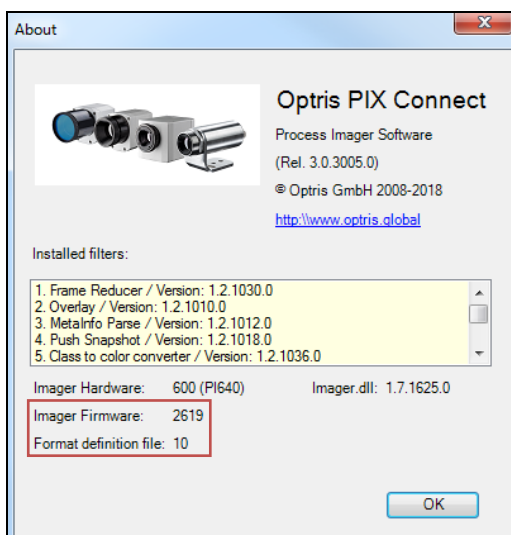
About

X

Optris PIX Connect

Process Imager Software

(Rel. 3.0.3005.0)

© Optris GmbH 2008-2018

http:\\www.optris.global

Installed filters:

1. Frame Reducer / Version: 1.2.1030.0
2. Overlay / Version: 1.2.1010.0
3. MetaInfo Parse / Version: 1.2.1012.0
4. Push Snapshot / Version: 1.2.1018.0
5. Class to color converter / Version: 1.2.1036.0

Imager Hardware: 600 (PI640)

Imager.dll: 1.7.1625.0

Imager Firmware: 2619

Format definition file: 10

OK